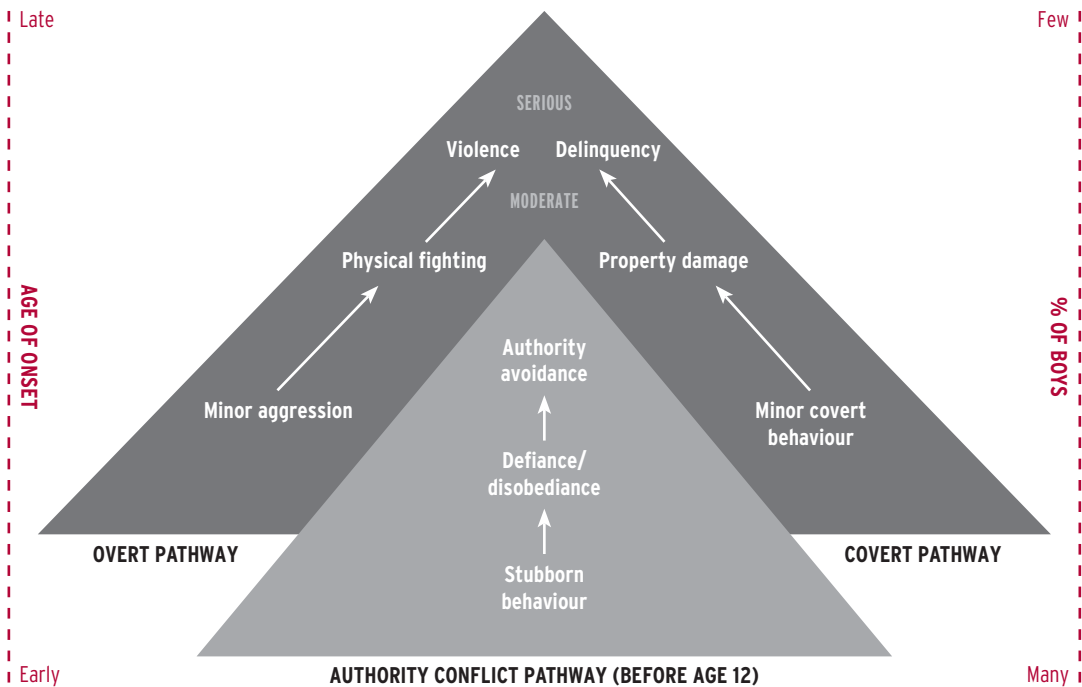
Late

AGE OF ONSET

Early

Few

% OF BOYS

Many

SERIOUS

Violence Delinquency

MODERATE

Physical fighting

Property damage

Authority avoidance

Minor aggression

Minor covert behaviour

Defiance/ disobediance

Stubborn behaviour

OVERT PATHWAY

COVERT PATHWAY

AUTHORITY CONFLICT PATHWAY (BEFORE AGE 12)